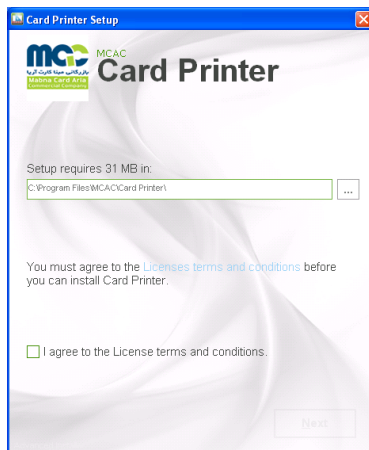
Card Printer Setup

MCAC
بازرگانی مبنا کارت آریا
Mabna Card Aria
Commercial Company

MCAC
Card Printer

Setup requires 31 MB in:

C:\Program Files\MCAC\Card Printer\

...

You must agree to the Licenses terms and conditions before you can install Card Printer.

I agree to the License terms and conditions.

Next